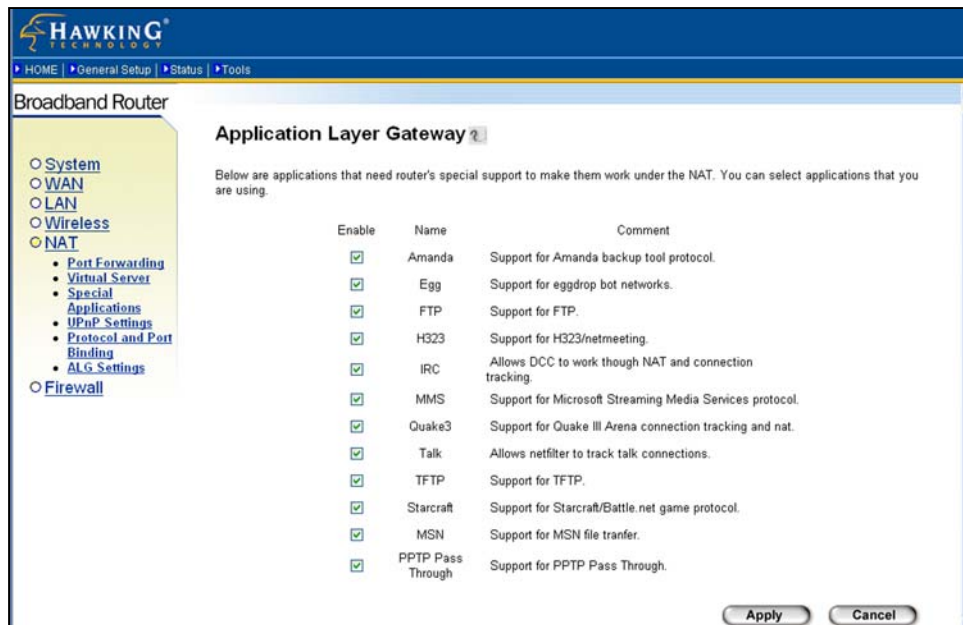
HAWKING TECHNOLOGY

▸HOME | ▸General Setup | ▸Status | ▸Tools

Broadband Router

System
WAN
LAN
Wireless
NAT
- Port Forwarding
- Virtual Server
- Special Applications
- UPnP Settings
- Protocol and Port Binding
- ALG Settings
Firewall

Application Layer Gateway

Below are applications that need router's special support to make them work under the NAT. You can select applications that you are using.

| Enable | Name | Comment |
|---|---|---|
| ☑ | Amanda | Support for Amanda backup tool protocol. |
| ☑ | Egg | Support for eggdrop bot networks. |
| ☑ | FTP | Support for FTP. |
| ☑ | H323 | Support for H323/netmeeting. |
| ☑ | IRC | Allows DCC to work though NAT and connection tracking. |
| ☑ | MMS | Support for Microsoft Streaming Media Services protocol. |
| ☑ | Quake3 | Support for Quake III Arena connection tracking and nat. |
| ☑ | Talk | Allows netfilter to track talk connections. |
| ☑ | TFTP | Support for TFTP. |
| ☑ | Starcraft | Support for Starcraft/Battle.net game protocol. |
| ☑ | MSN | Support for MSN file tranfer. |
| ☑ | PPTP Pass Through | Support for PPTP Pass Through. |

Apply Cancel